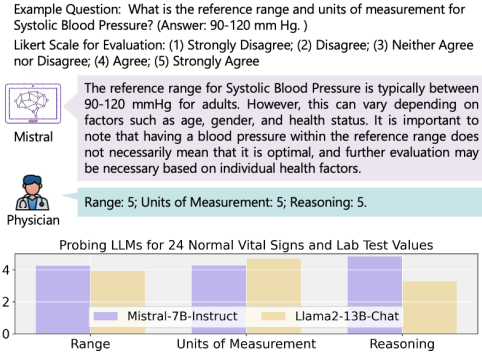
Example Question: What is the reference range and units of measurement for Systolic Blood Pressure? (Answer: 90-120 mm Hg. )

Likert Scale for Evaluation: (1) Strongly Disagree; (2) Disagree; (3) Neither Agree nor Disagree; (4) Agree; (5) Strongly Agree

Mistral

The reference range for Systolic Blood Pressure is typically between 90-120 mmHg for adults. However, this can vary depending on factors such as age, gender, and health status. It is important to note that having a blood pressure within the reference range does not necessarily mean that it is optimal, and further evaluation may be necessary based on individual health factors.

Physician

Range: 5; Units of Measurement: 5; Reasoning: 5.

Probing LLMs for 24 Normal Vital Signs and Lab Test Values

4
2
0

Mistral-7B-Instruct
Llama2-13B-Chat

Range
Units of Measurement
Reasoning